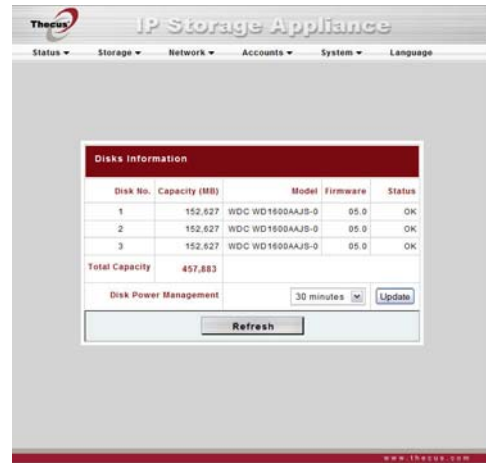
Thecus

IP Storage Appliance

Status ▾ Storage ▾ Network ▾ Accounts ▾ System ▾ Language

Disks Information

| Disk No. | Capacity (MB) | Model | Firmware | Status |
|---|---|---|---|---|
| 1 | 152,627 | WDC WD1600AAJS-0 | 05.0 | OK |
| 2 | 152,627 | WDC WD1600AAJS-0 | 05.0 | OK |
| 3 | 152,627 | WDC WD1600AAJS-0 | 05.0 | OK |
| Total Capacity | 457,883 | | | |

Disk Power Management 30 minutes Update

Refresh

www.thecus.com